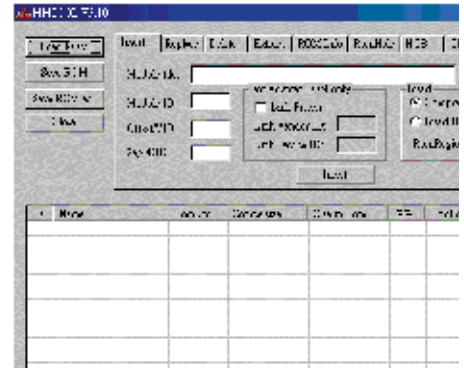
HHC3C R10

Load From
Save STH
Save ROC file
Close

Insert | Replace | Delete | Extract | ROC Edit | Rule... | HCB | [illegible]

HUAC-ID
HUAC-ID
Chan/ID
Sys-ID

Insert
Auto Freeze
Sub-Window
Sub-Window
Insert

Level
Level
Rule/Region

Name | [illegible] | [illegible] | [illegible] | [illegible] | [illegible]